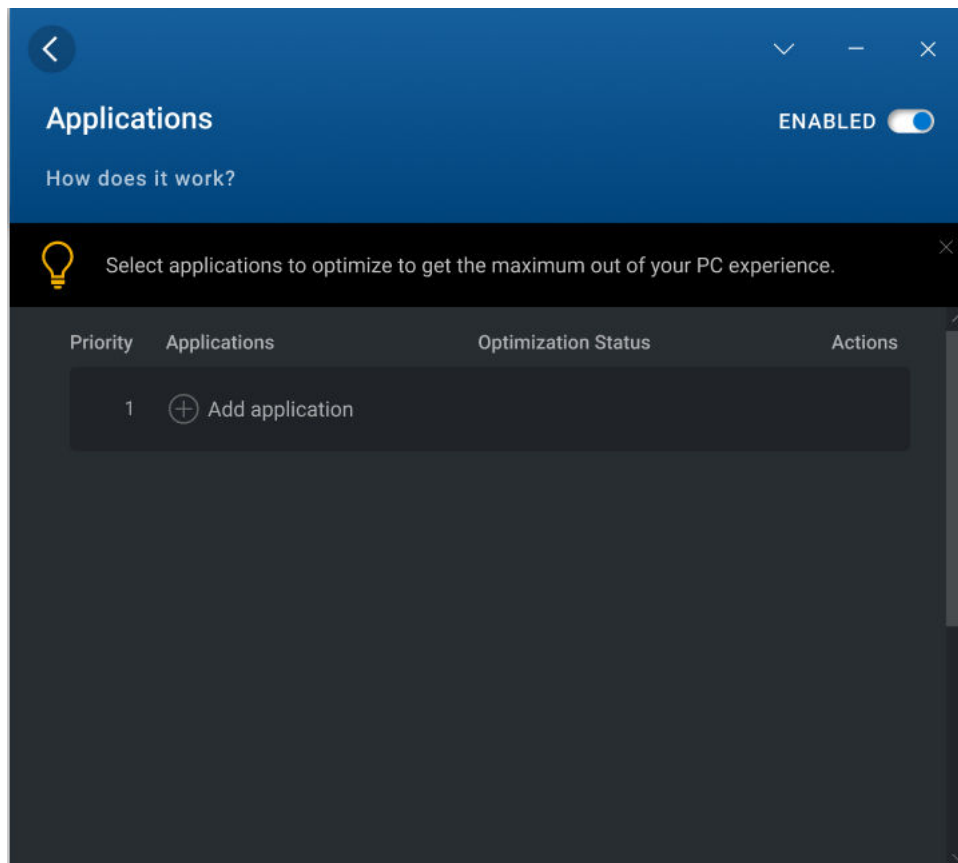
Applications

ENABLED

How does it work?

Select applications to optimize to get the maximum out of your PC experience.

| Priority | Applications | Optimization Status | Actions |
|---|---|---|---|
| 1 | Add application | | |